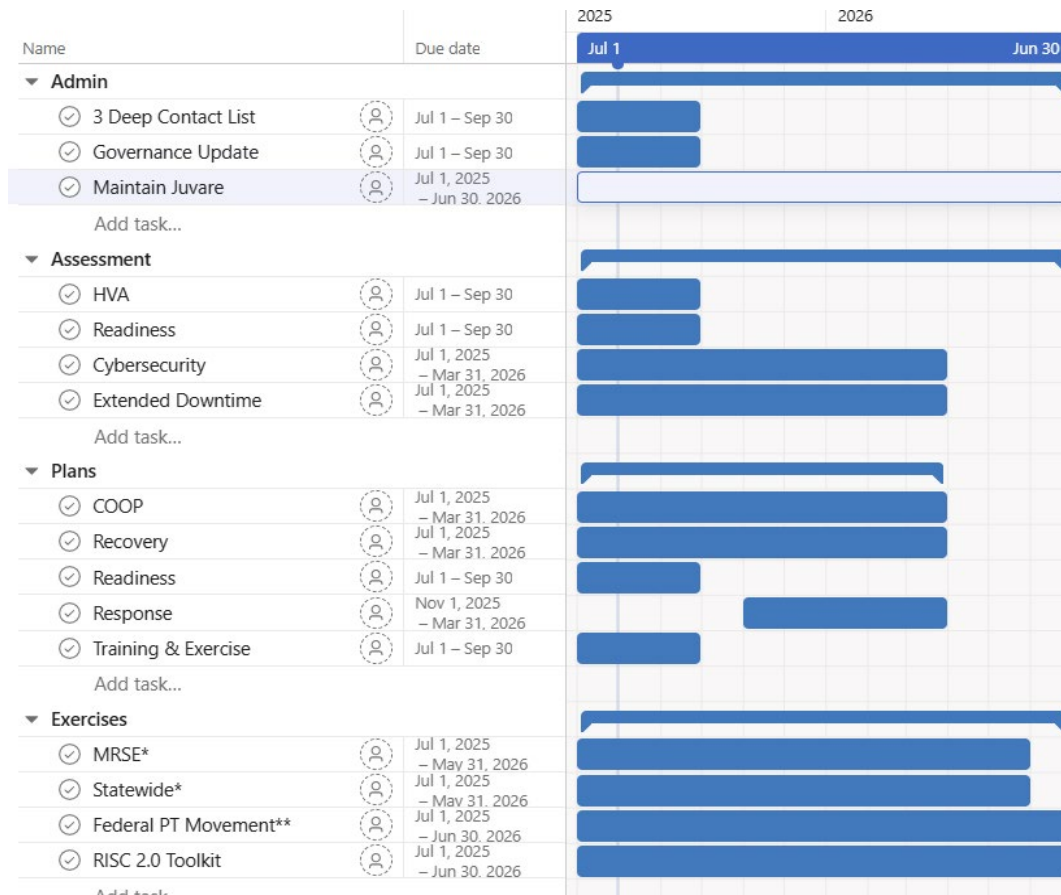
2025
2026

| Name | Due date |
|---|---|
| Admin | |
| 3 Deep Contact List | Jul 1 – Sep 30 |
| Governance Update | Jul 1 – Sep 30 |
| Maintain Juvare | Jul 1, 2025 – Jun 30, 2026 |
| Add task... | |
| Assessment | |
| HVA | Jul 1 – Sep 30 |
| Readiness | Jul 1 – Sep 30 |
| Cybersecurity | Jul 1, 2025 – Mar 31, 2026 |
| Extended Downtime | Jul 1, 2025 – Mar 31, 2026 |
| Add task... | |
| Plans | |
| COOP | Jul 1, 2025 – Mar 31, 2026 |
| Recovery | Jul 1, 2025 – Mar 31, 2026 |
| Readiness | Jul 1 – Sep 30 |
| Response | Nov 1, 2025 – Mar 31, 2026 |
| Training & Exercise | Jul 1 – Sep 30 |
| Add task... | |
| Exercises | |
| MRSE* | Jul 1, 2025 – May 31, 2026 |
| Statewide* | Jul 1, 2025 – May 31, 2026 |
| Federal PT Movement** | Jul 1, 2025 – Jun 30, 2026 |
| RISC 2.0 Toolkit | Jul 1, 2025 – Jun 30, 2026 |
| Add task... | |

Jul 1
Jun 30